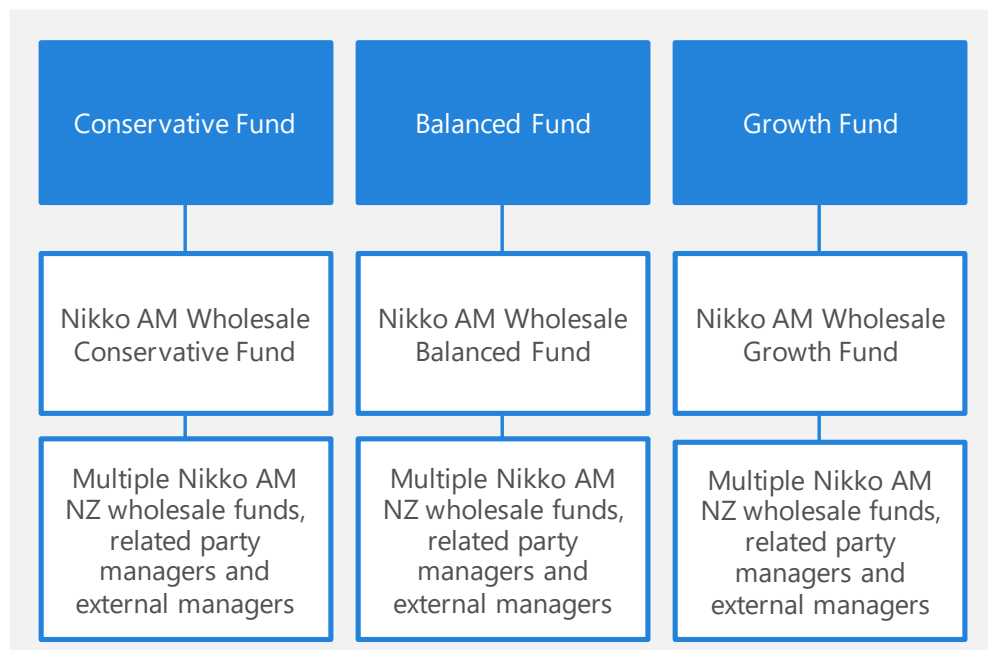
Conservative Fund

Nikko AM Wholesale Conservative Fund

Multiple Nikko AM NZ wholesale funds, related party managers and external managers

Balanced Fund

Nikko AM Wholesale Balanced Fund

Multiple Nikko AM NZ wholesale funds, related party managers and external managers

Growth Fund

Nikko AM Wholesale Growth Fund

Multiple Nikko AM NZ wholesale funds, related party managers and external managers